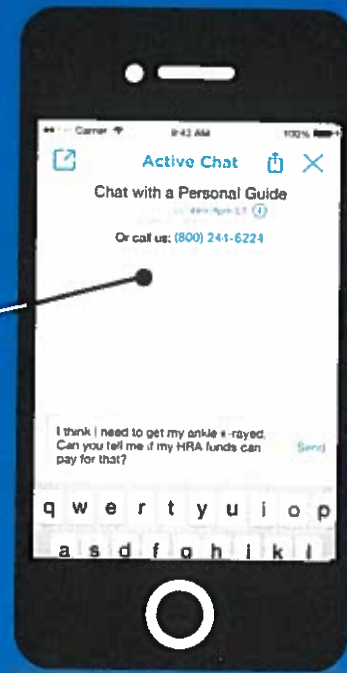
Carrier 9:43 AM 100%

Active Chat

Chat with a Personal Guide

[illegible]

Or call us: (800) 241-6224

I think I need to get my ankle x-rayed. Can you tell me if my HRA funds can pay for that?

Send

q w e r t y u i o p

a s d f g h j k l